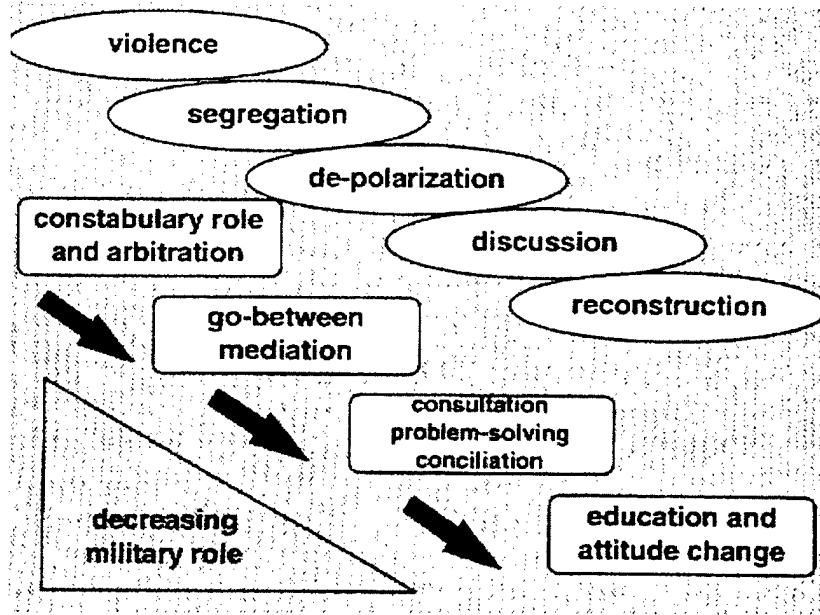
violence

segregation

de-polarization

constabulary role and arbitration

discussion

reconstruction

go-between mediation

consultation
problem-solving
conciliation

decreasing military role

education and attitude change